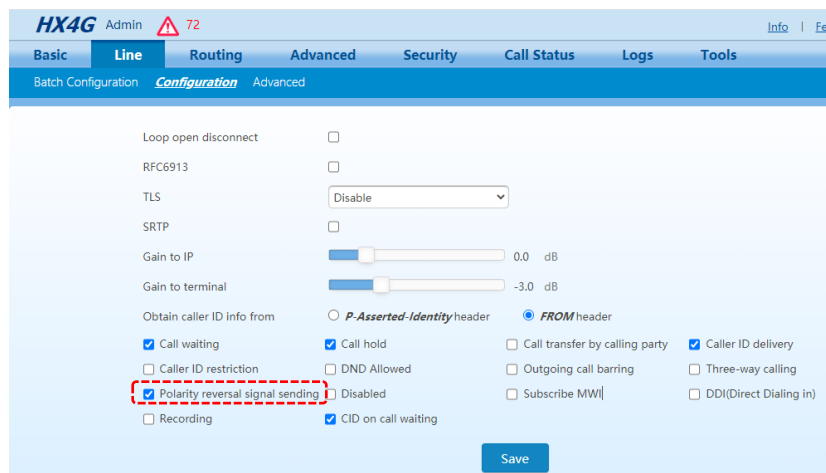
HX4G Admin 72

Info | Fe

Basic Line Routing Advanced Security Call Status Logs Tools

Batch Configuration Configuration Advanced

Loop open disconnect

RFC6913

TLS Disable

SRTP

Gain to IP 0.0 dB

Gain to terminal -3.0 dB

Obtain caller ID info from P-Asserted-Identity header FROM header

Call waiting
Call hold
Call transfer by calling party
Caller ID delivery

Caller ID restriction
DND Allowed
Outgoing call barring
Three-way calling

Polarity reversal signal sending
Disabled
Subscribe MWI
DDI(Direct Dialing in)

Recording
CID on call waiting

Save